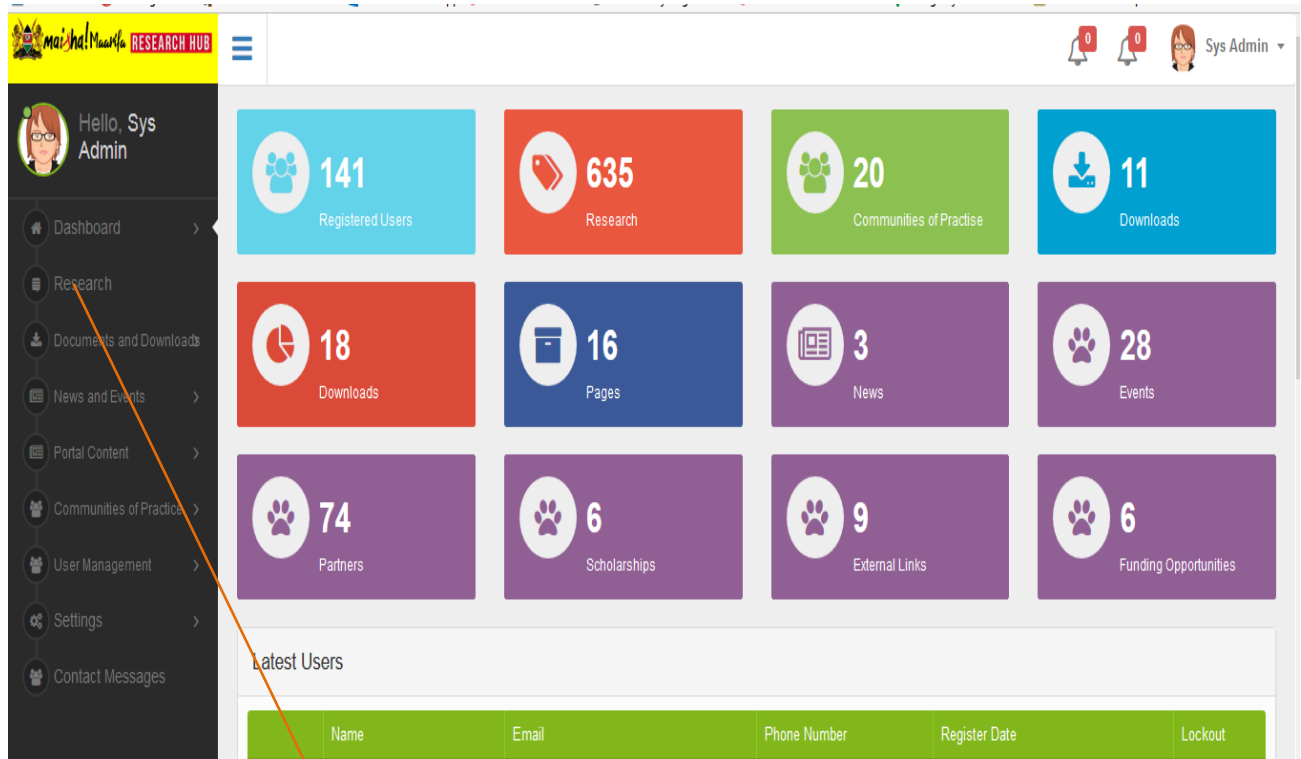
maisha! Maarifa RESEARCH HUB

0 0 Sys Admin

Hello, Sys Admin

Dashboard
Research
Documents and Downloads
News and Events
Portal Content
Communities of Practice
User Management
Settings
Contact Messages

141 Registered Users
635 Research
20 Communities of Practise
11 Downloads
18 Downloads
16 Pages
3 News
28 Events
74 Partners
6 Scholarships
9 External Links
6 Funding Opportunities

Latest Users

| | Name | Email | Phone Number | Register Date | Lockout |
|---|---|---|---|---|---|